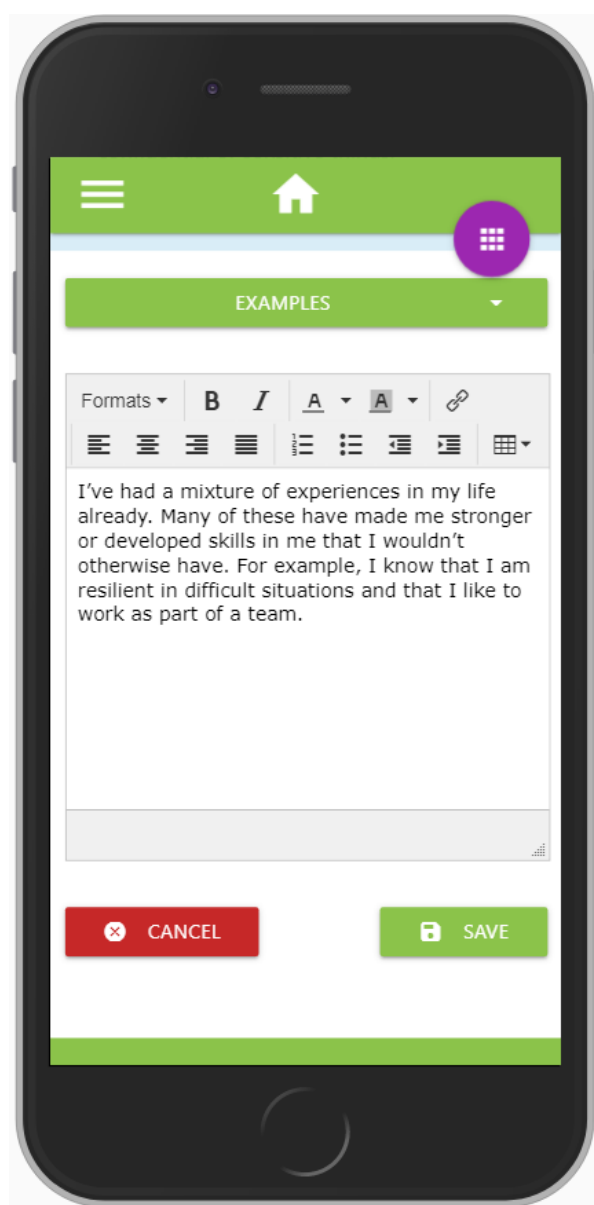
EXAMPLES

Formats B I A A

I’ve had a mixture of experiences in my life already. Many of these have made me stronger or developed skills in me that I wouldn’t otherwise have. For example, I know that I am resilient in difficult situations and that I like to work as part of a team.

CANCEL

SAVE